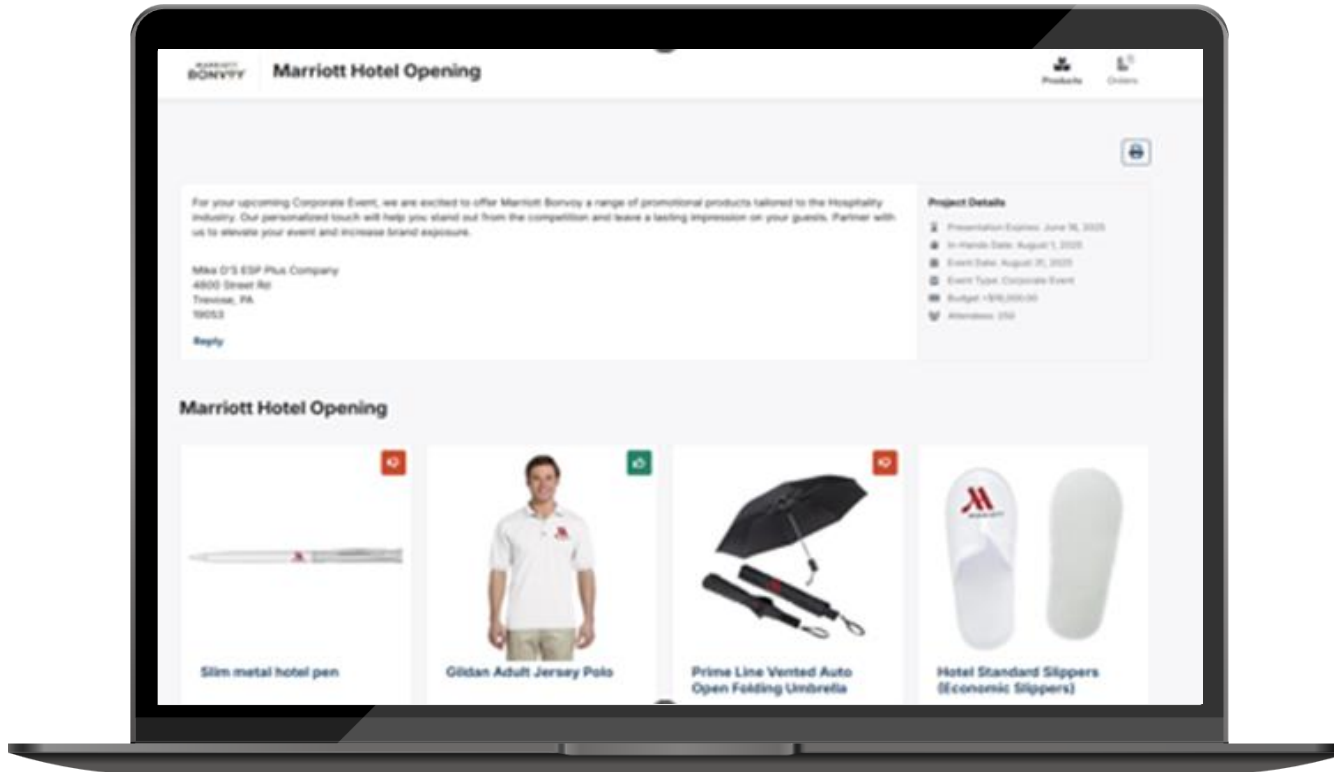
MARRIOTT BONVOY

Marriott Hotel Opening

Products Orders

For your upcoming Corporate Event, we are excited to offer Marriott Bonvoy a range of promotional products tailored to the Hospitality industry. Our personalized touch will help you stand out from the competition and leave a lasting impression on your guests. Partner with us to elevate your event and increase brand exposure.

Mike D'S ESP Plus Company
4800 Street Rd
Trevose, PA
19053

Reply

Project Details

Presentation Expires: June 16, 2025
In-Hands Date: August 1, 2025
Event Date: August 31, 2025
Event Type: Corporate Event
Budget: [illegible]
Attendees: 250

Marriott Hotel Opening

Slim metal hotel pen

Gildan Adult Jersey Polo

Prime Line Vented Auto Open Folding Umbrella

Hotel Standard Slippers (Economic Slippers)